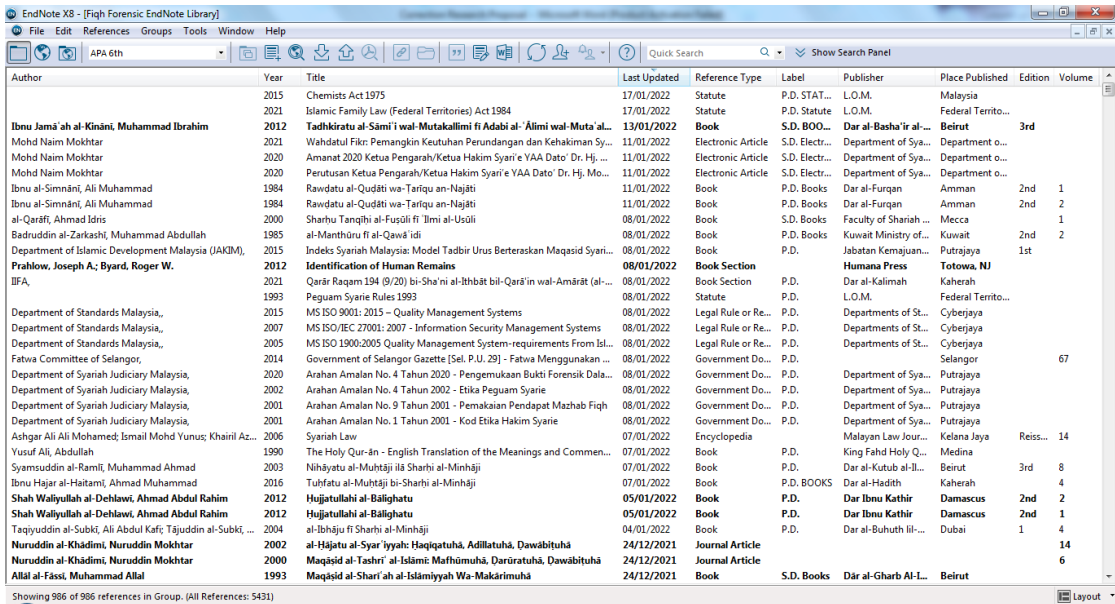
EndNote X8 - [Fiqh Forensic EndNote Library]

File Edit References Groups Tools Window Help

APA 6th

Quick Search

Show Search Panel

| Author | Year | Title | Last Updated | Reference Type | Label | Publisher | Place Published | Edition | Volume |
|---|---|---|---|---|---|---|---|---|---|
| | 2015 | Chemists Act 1975 | 17/01/2022 | Statute | P.D. STAT... | L.O.M. | Malaysia | | |
| | 2021 | Islamic Family Law (Federal Territories) Act 1984 | 17/01/2022 | Statute | P.D. Statute | L.O.M. | Federal Territo... | | |
| Ibnu Jamā'ah al-Kinānī, Muhammad Ibrahim | 2012 | Tadhkiratu al-Sāmi'i wal-Mutakallimi fī Adabi al-'Ālimi wal-Muta'al... | 13/01/2022 | Book | S.D. BOO... | Dar al-Basha'ir al-... | Beirut | 3rd | |
| Mohd Naim Mokhtar | 2017 | Wahdatul Fikr: Pemangkin Keutuhan Perundangan dan Kehakiman Sy... | 11/01/2022 | Electronic Article | S.D. Electr... | Department of Sya... | Department o... | | |
| Mohd Naim Mokhtar | 2020 | Amanat 2020 Ketua Pengarah/Ketua Hakim Syari'e YAA Dato' Dr. Hj. ... | 11/01/2022 | Electronic Article | S.D. Electr... | Department of Sya... | Department o... | | |
| Mohd Naim Mokhtar | 2020 | Perutusan Ketua Pengarah/Ketua Hakim Syari'e YAA Dato' Dr. Hj. Mo... | 11/01/2022 | Electronic Article | S.D. Electr... | Department of Sya... | Department o... | | |
| Ibnu al-Simnānī, Ali Muhammad | 1984 | Rawḍatu al-Quḍāti wa-Ṭarīqu an-Najāti | 11/01/2022 | Book | P.D. Books | Dar al-Furqan | Amman | 2nd | 1 |
| Ibnu al-Simnānī, Ali Muhammad | 1984 | Rawḍatu al-Quḍāti wa-Ṭarīqu an-Najāti | 11/01/2022 | Book | P.D. Books | Dar al-Furqan | Amman | 2nd | 2 |
| al-Qarāfī, Ahmad Idris | 2000 | Sharḥu Tanqīḥi al-Fuṣūli fī 'Ilmi al-Usūli | 08/01/2022 | Book | S.D. Books | Faculty of Shariah ... | Mecca | | 1 |
| Badruddin al-Zarkashī, Muhammad Abdullah | 1985 | al-Manthūru fī al-Qawā'idi | 08/01/2022 | Book | P.D. Books | Kuwait Ministry of... | Kuwait | 2nd | 2 |
| Department of Islamic Development Malaysia (JAKIM), | 2015 | Indeks Syariah Malaysia: Model Tadbir Urus Berteraskan Maqasid Syari... | 08/01/2022 | Book | P.D. | Jabatan Kemajuan... | Putrajaya | 1st | |
| Prahlow, Joseph A.; Byard, Roger W. | 2012 | Identification of Human Remains | 08/01/2022 | Book Section | | Humana Press | Totowa, NJ | | |
| IIFA, | 2021 | Qarār Raqam 194 (9/20) bi-Sha'ni al-Ithbāt bil-Qarā'in wal-Amārāt (al-... | 08/01/2022 | Book Section | P.D. | Dar al-Kalimah | Kaherah | | |
| | 1993 | Peguam Syarie Rules 1993 | 08/01/2022 | Statute | P.D. | L.O.M. | Federal Territo... | | |
| Department of Standards Malaysia,, | 2015 | MS ISO 9001: 2015 – Quality Management Systems | 08/01/2022 | Legal Rule or Re... | P.D. | Departments of St... | Cyberjaya | | |
| Department of Standards Malaysia,, | 2007 | MS ISO/IEC 27001: 2007 - Information Security Management Systems | 08/01/2022 | Legal Rule or Re... | P.D. | Departments of St... | Cyberjaya | | |
| Department of Standards Malaysia,, | 2005 | MS ISO 1900:2005 Quality Management System-requirements From Isl... | 08/01/2022 | Legal Rule or Re... | P.D. | Departments of St... | Cyberjaya | | |
| Fatwa Committee of Selangor, | 2014 | Government of Selangor Gazette [Sel. P.U. 29] - Fatwa Menggunakan ... | 08/01/2022 | Government Do... | P.D. | | Selangor | | 67 |
| Department of Syariah Judiciary Malaysia, | 2020 | Arahan Amalan No. 4 Tahun 2020 - Pengemukaan Bukti Forensik Dala... | 08/01/2022 | Government Do... | P.D. | Department of Sya... | Putrajaya | | |
| Department of Syariah Judiciary Malaysia, | 2002 | Arahan Amalan No. 4 Tahun 2002 - Etika Peguam Syarie | 08/01/2022 | Government Do... | P.D. | Department of Sya... | Putrajaya | | |
| Department of Syariah Judiciary Malaysia, | 2001 | Arahan Amalan No. 9 Tahun 2001 - Pemakaian Pendapat Mazhab Fiqh | 08/01/2022 | Government Do... | P.D. | Department of Sya... | Putrajaya | | |
| Department of Syariah Judiciary Malaysia, | 2001 | Arahan Amalan No. 1 Tahun 2001 - Kod Etika Hakim Syarie | 08/01/2022 | Government Do... | P.D. | Department of Sya... | Putrajaya | | |
| Ashgar Ali Ali Mohamed; Ismail Mohd Yunus; Khairil Az... | 2006 | Syariah Law | 07/01/2022 | Encyclopedia | | Malayan Law Jour... | Kelana Jaya | Reiss... | 14 |
| Yusuf Ali, Abdullah | 1990 | The Holy Qur-ān - English Translation of the Meanings and Commen... | 07/01/2022 | Book | P.D. | King Fahd Holy Q... | Medina | | |
| Syamsuddin al-Ramlī, Muhammad Ahmad | 2003 | Nihāyatu al-Muḥtāji ilā Sharḥi al-Minhāji | 07/01/2022 | Book | P.D. | Dar al-Kutub al-Il... | Beirut | 3rd | 8 |
| Ibnu Hajar al-Haitamī, Ahmad Muhammad | 2016 | Tuḥfatu al-Muḥtāji bi-Sharḥi al-Minhāji | 07/01/2022 | Book | P.D. BOOKS | Dar al-Hadith | Kaherah | | 4 |
| Shah Waliyullah al-Dehlawī, Ahmad Abdul Rahim | 2012 | Ḥujjatullahi al-Bālighatu | 05/01/2022 | Book | P.D. | Dar Ibnu Kathir | Damascus | 2nd | 2 |
| Shah Waliyullah al-Dehlawī, Ahmad Abdul Rahim | 2012 | Ḥujjatullahi al-Bālighatu | 05/01/2022 | Book | P.D. | Dar Ibnu Kathir | Damascus | 2nd | 1 |
| Taqiyuddin al-Subkī, Ali Abdul Kafī; Tājuddin al-Subkī, ... | 2004 | al-Ibhāju fī Sharḥi al-Minhāji | 04/01/2022 | Book | P.D. | Dar al-Buhuth lil-... | Dubai | 1 | 4 |
| Nuruddin al-Khādimī, Nuruddin Mokhtar | 2002 | al-Ḥājatu al-Syar'iyyah: Ḥaqīqatuhā, Adillatuhā, Ḍawābiṭuhā | 24/12/2021 | Journal Article | | | | | 14 |
| Nuruddin al-Khādimī, Nuruddin Mokhtar | 2000 | Maqāṣid al-Tashrī' al-Islāmī: Mafhūmuhā, Ḍarūratuhā, Ḍawābiṭuhā | 24/12/2021 | Journal Article | | | | | 6 |
| Allāl al-Fāssī, Muhammad Allal | 1993 | Maqāṣid al-Sharī'ah al-Islāmiyyah Wa-Makārimuhā | 24/12/2021 | Book | S.D. Books | Dār al-Gharb Al-I... | Beirut | | |

Showing 986 of 986 references in Group. (All References: 5431)

Layout